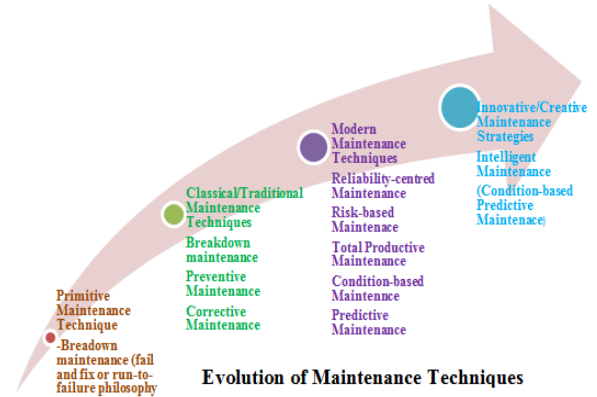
Primitive Maintenance Technique
-Breadown maintenance (fail and fix or run-to-failure philosophy

Classical/Traditional Maintenance Techniques
Breakdown maintenance
Preventive Maintenance
Corrective Maintenance

Modern Maintenance Techniques
Reliability-centred Maintenance
Risk-based Maintenace
Total Productive Maintenance
Condition-based Maintennce
Predictive Maintenance

Innovative/Creative Maintenance Strategies
Intelligent Maintenance
(Condition-based Predictive Maintenace)

Evolution of Maintenance Techniques